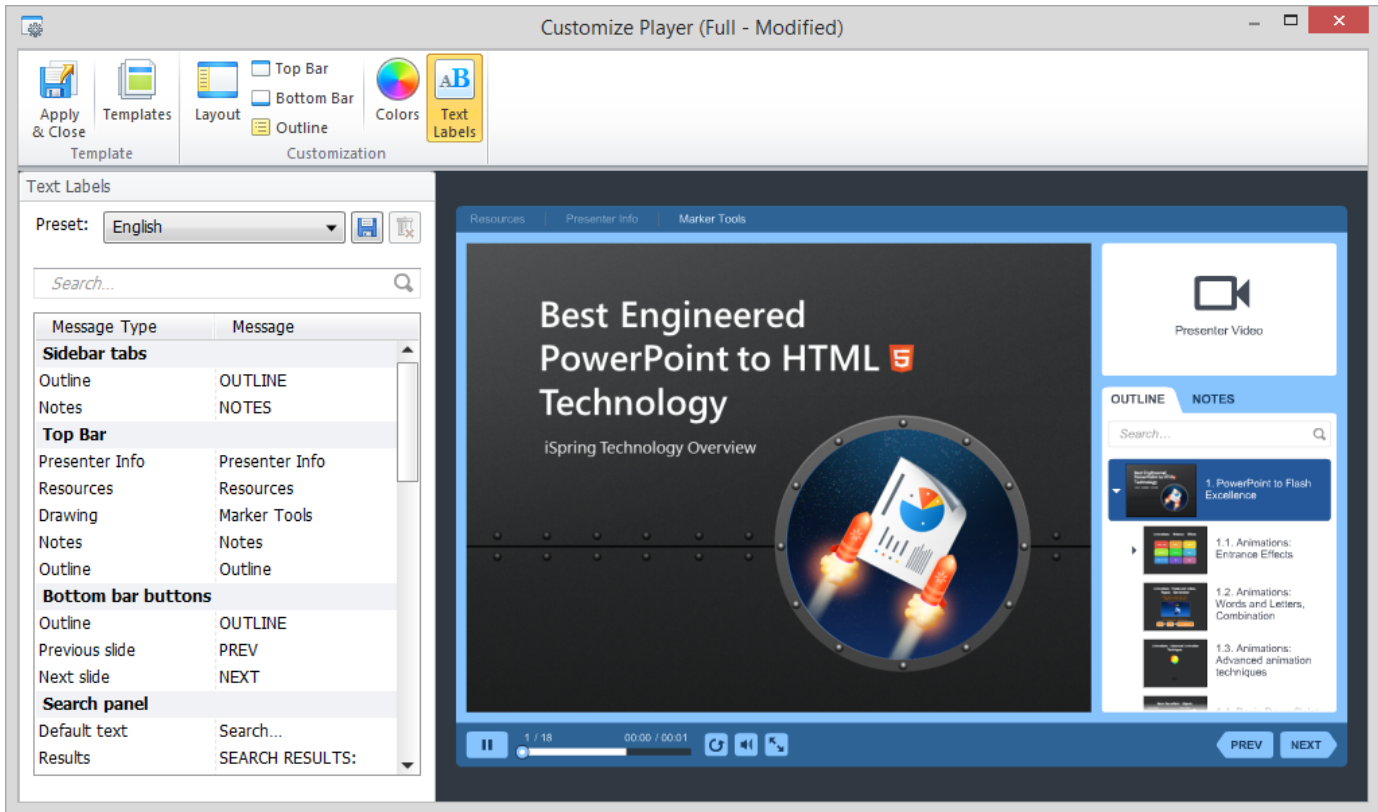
Customize Player (Full - Modified)

Apply & Close
Templates
Template
Layout
Top Bar
Bottom Bar
Outline
Colors
Text Labels
Customization

Text Labels

Preset: English

Search...

| Message Type | Message |
|---|---|
| **Sidebar tabs** | |
| Outline | OUTLINE |
| Notes | NOTES |
| **Top Bar** | |
| Presenter Info | Presenter Info |
| Resources | Resources |
| Drawing | Marker Tools |
| Notes | Notes |
| Outline | Outline |
| **Bottom bar buttons** | |
| Outline | OUTLINE |
| Previous slide | PREV |
| Next slide | NEXT |
| **Search panel** | |
| Default text | Search... |
| Results | SEARCH RESULTS: |

Resources
Presenter Info
Marker Tools

Best Engineered PowerPoint to HTML 5 Technology

iSpring Technology Overview

Presenter Video

OUTLINE
NOTES

Search...

1. PowerPoint to Flash Excellence

1.1. Animations: Entrance Effects

1.2. Animations: Words and Letters, Combination

1.3. Animations: Advanced animation techniques

1 / 18
00:00 / 00:01
PREV
NEXT